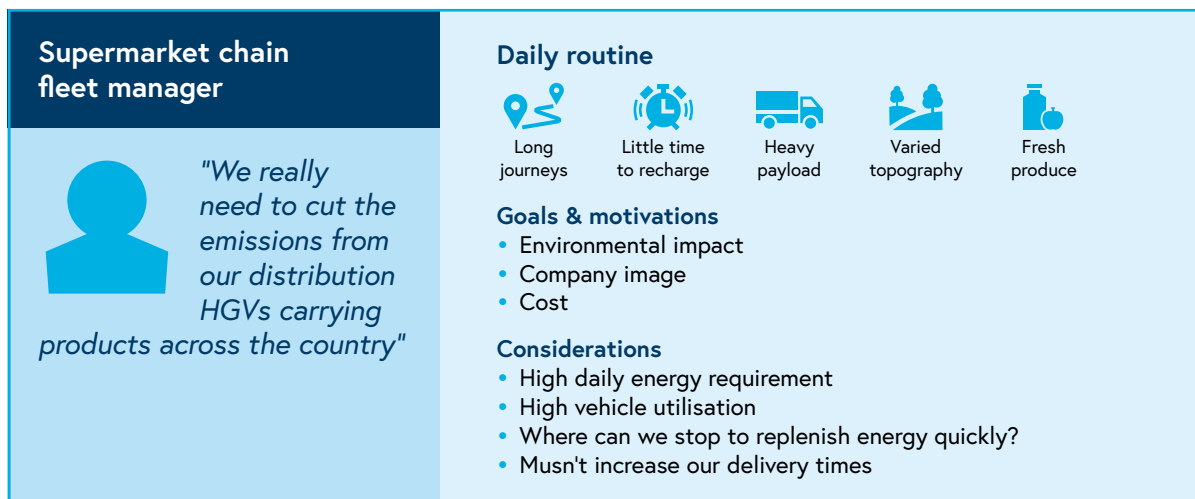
Supermarket chain fleet manager

"We really need to cut the emissions from our distribution HGVs carrying products across the country"

Daily routine

Long journeys

Little time to recharge

Heavy payload

Varied topography

Fresh produce

Goals & motivations
• Environmental impact
• Company image
• Cost

Considerations
• High daily energy requirement
• High vehicle utilisation
• Where can we stop to replenish energy quickly?
• Musn't increase our delivery times